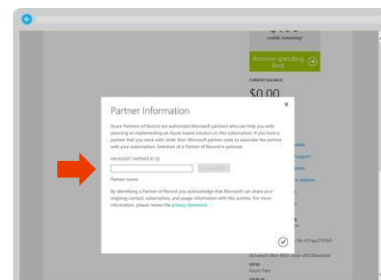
credits remaining

Remove spending limit

CURRENT BALANCE

$0.00

Partner Information

Azure Partners of Record are authorized Microsoft partners who can help you with planning or implementing an Azure-based solution on this subscription. If you have a partner that you work with, enter their Microsoft partner code to associate the partner with your subscription. Selection of a Partner of Record is optional.

MICROSOFT PARTNER ID

Check ID

Partner name

By identifying a Partner of Record you acknowledge that Microsoft can share your ongoing contact, subscription, and usage information with this partner. For more information, please review the privacy statement.

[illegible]

OFFER

Azure Pass

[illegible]